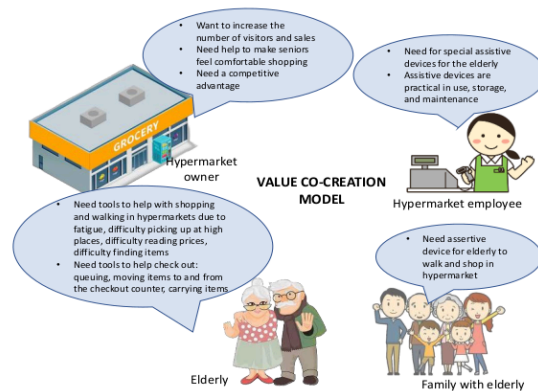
• Want to increase the number of visitors and sales
• Need help to make seniors feel comfortable shopping
• Need a competitive advantage

GROCERY

Hypermarket owner

• Need for special assistive devices for the elderly
• Assistive devices are practical in use, storage, and maintenance

VALUE CO-CREATION MODEL

Hypermarket employee

• Need tools to help with shopping and walking in hypermarkets due to fatigue, difficulty picking up at high places, difficulty reading prices, difficulty finding items
• Need tools to help check out: queuing, moving items to and from the checkout counter, carrying items

• Need assertive device for elderly to walk and shop in hypermarket

Elderly

Family with elderly